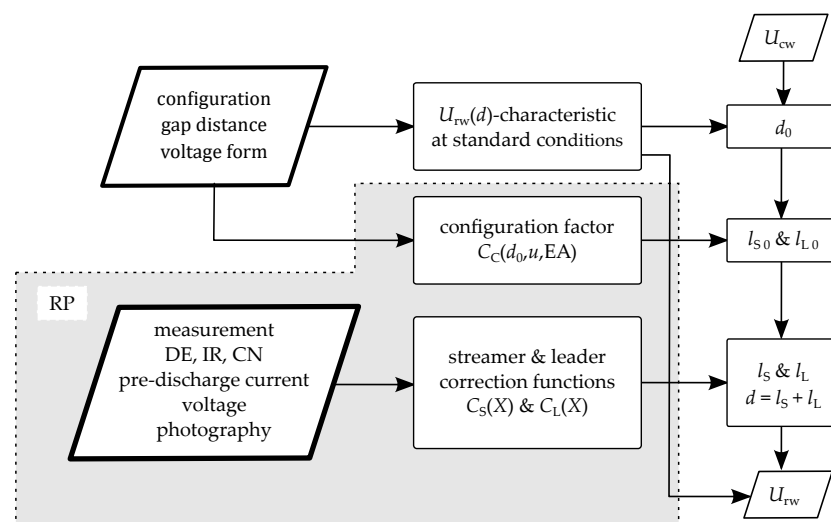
$U_{cw}$

configuration
gap distance
voltage form

$U_{rw}(d)$-characteristic
at standard conditions

$d_0$

configuration factor
$C_C(d_0,u,EA)$

$l_{S0}$ & $l_{L0}$

RP

measurement
DE, IR, CN
pre-discharge current
voltage
photography

streamer & leader
correction functions
$C_S(X)$ & $C_L(X)$

$l_S$ & $l_L$
$d = l_S + l_L$

$U_{rw}$